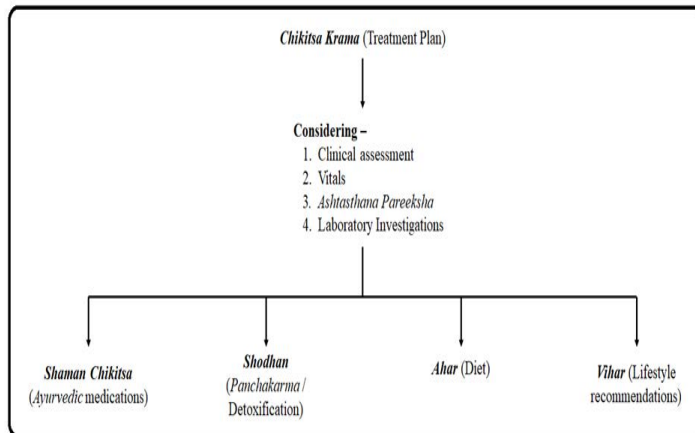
Chikitsa Krama (Treatment Plan)

Considering –
1. Clinical assessment
2. Vitals
3. Ashtasthana Pareeksha
4. Laboratory Investigations

Shaman Chikitsa (Ayurvedic medications)

Shodhan (Panchakarma / Detoxification)

Ahar (Diet)

Vihar (Lifestyle recommendations)